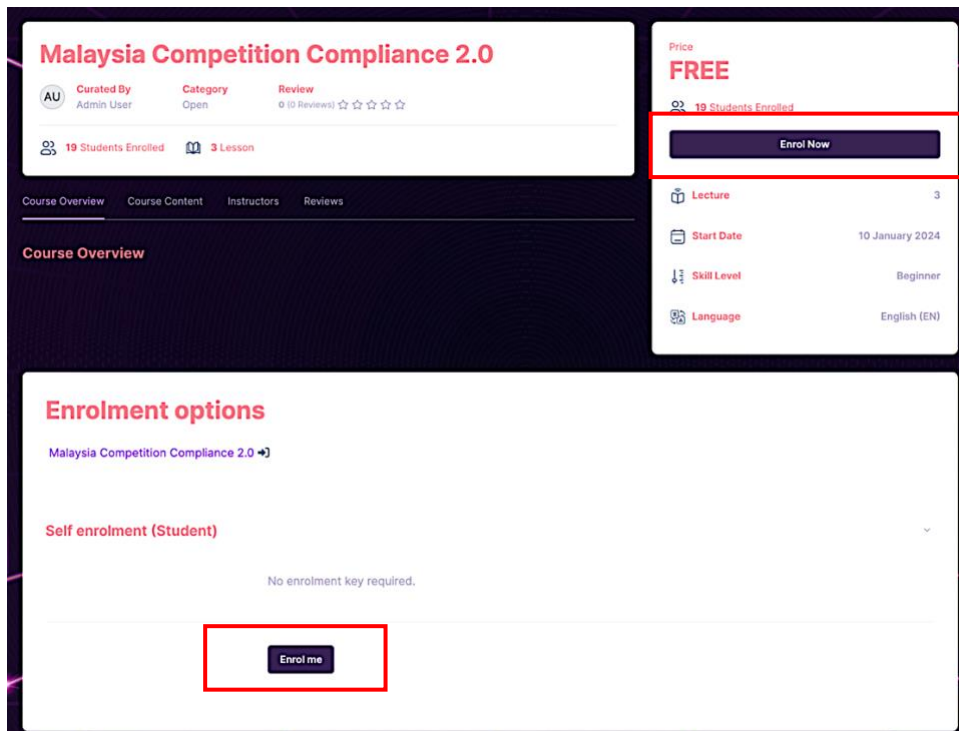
Malaysia Competition Compliance 2.0

AU Curated By Admin User

Category Open

Review 0 (0 Reviews) ☆☆☆☆☆

19 Students Enrolled

3 Lesson

Course Overview Course Content Instructors Reviews

Course Overview

Price
FREE

19 Students Enrolled

Enrol Now

Lecture 3

Start Date 10 January 2024

Skill Level Beginner

Language English (EN)

Enrolment options

Malaysia Competition Compliance 2.0

Self enrolment (Student)

No enrolment key required.

Enrol me